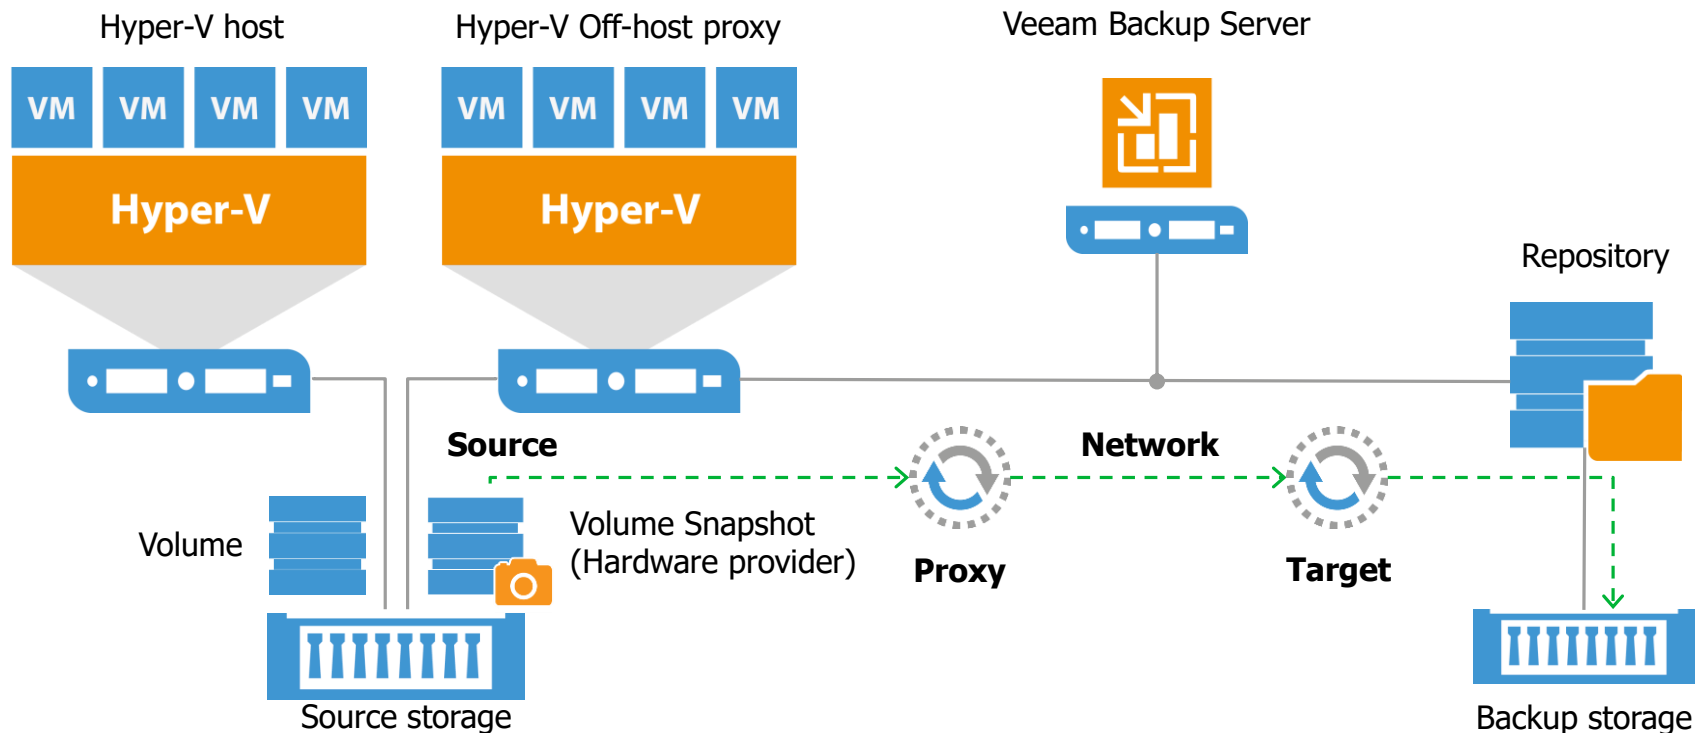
Hyper-V host

VM VM VM VM

Hyper-V

Hyper-V Off-host proxy

VM VM VM VM

Hyper-V

Veeam Backup Server

Repository

Source

Network

Volume

Volume Snapshot
(Hardware provider)

Proxy

Target

Source storage

Backup storage